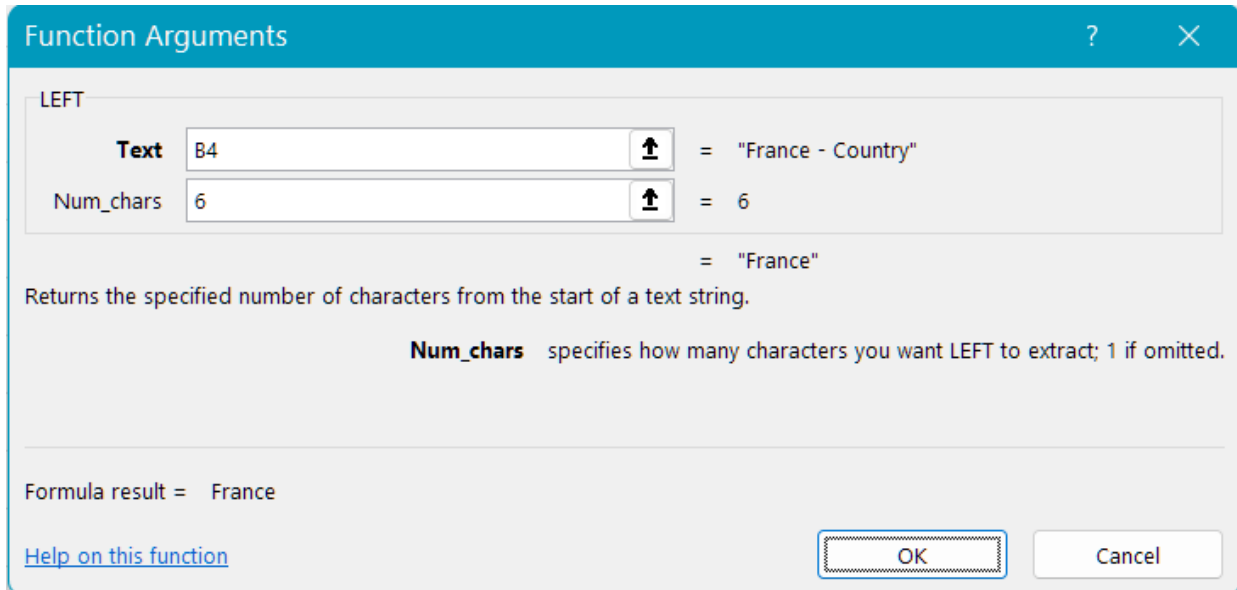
Function Arguments ? ×

LEFT

Text B4 = "France - Country"

Num_chars 6 = 6

= "France"

Returns the specified number of characters from the start of a text string.

Num_chars specifies how many characters you want LEFT to extract; 1 if omitted.

Formula result = France

Help on this function

OK

Cancel